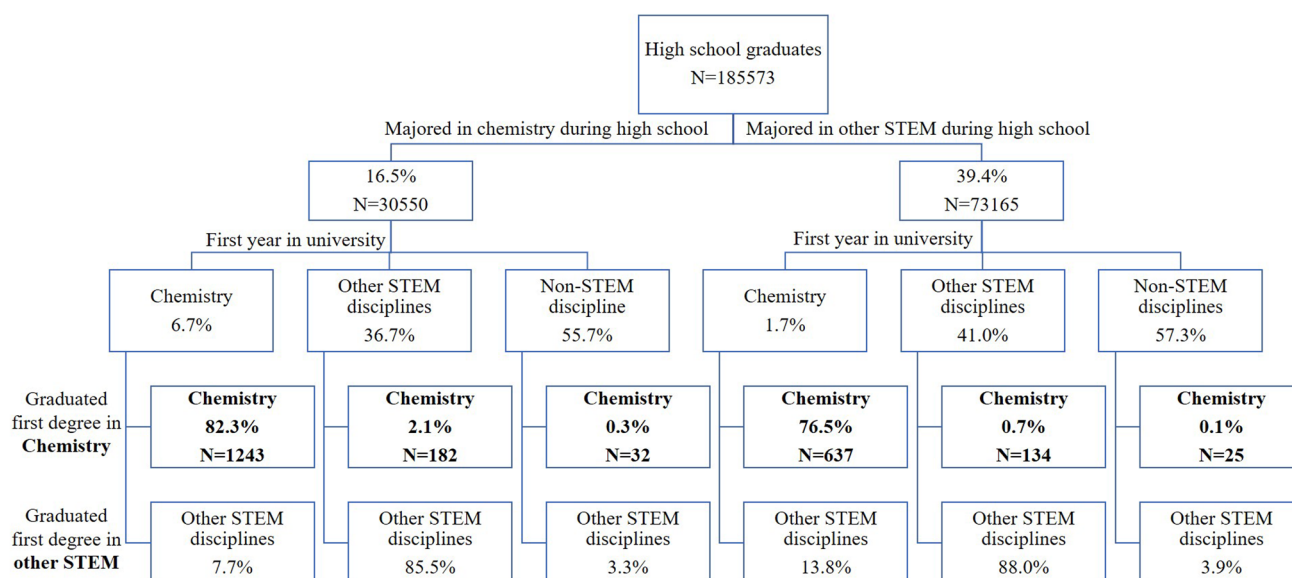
High school graduates
N=185573

Majored in chemistry during high school

Majored in other STEM during high school

16.5%
N=30550

39.4%
N=73165

First year in university

First year in university

Chemistry
6.7%

Other STEM disciplines
36.7%

Non-STEM discipline
55.7%

Chemistry
1.7%

Other STEM disciplines
41.0%

Non-STEM disciplines
57.3%

Graduated first degree in **Chemistry**

**Chemistry**
**82.3%**
**N=1243**

**Chemistry**
**2.1%**
**N=182**

**Chemistry**
**0.3%**
**N=32**

**Chemistry**
**76.5%**
**N=637**

**Chemistry**
**0.7%**
**N=134**

**Chemistry**
**0.1%**
**N=25**

Graduated first degree in **other STEM**

Other STEM disciplines
7.7%

Other STEM disciplines
85.5%

Other STEM disciplines
3.3%

Other STEM disciplines
13.8%

Other STEM disciplines
88.0%

Other STEM disciplines
3.9%